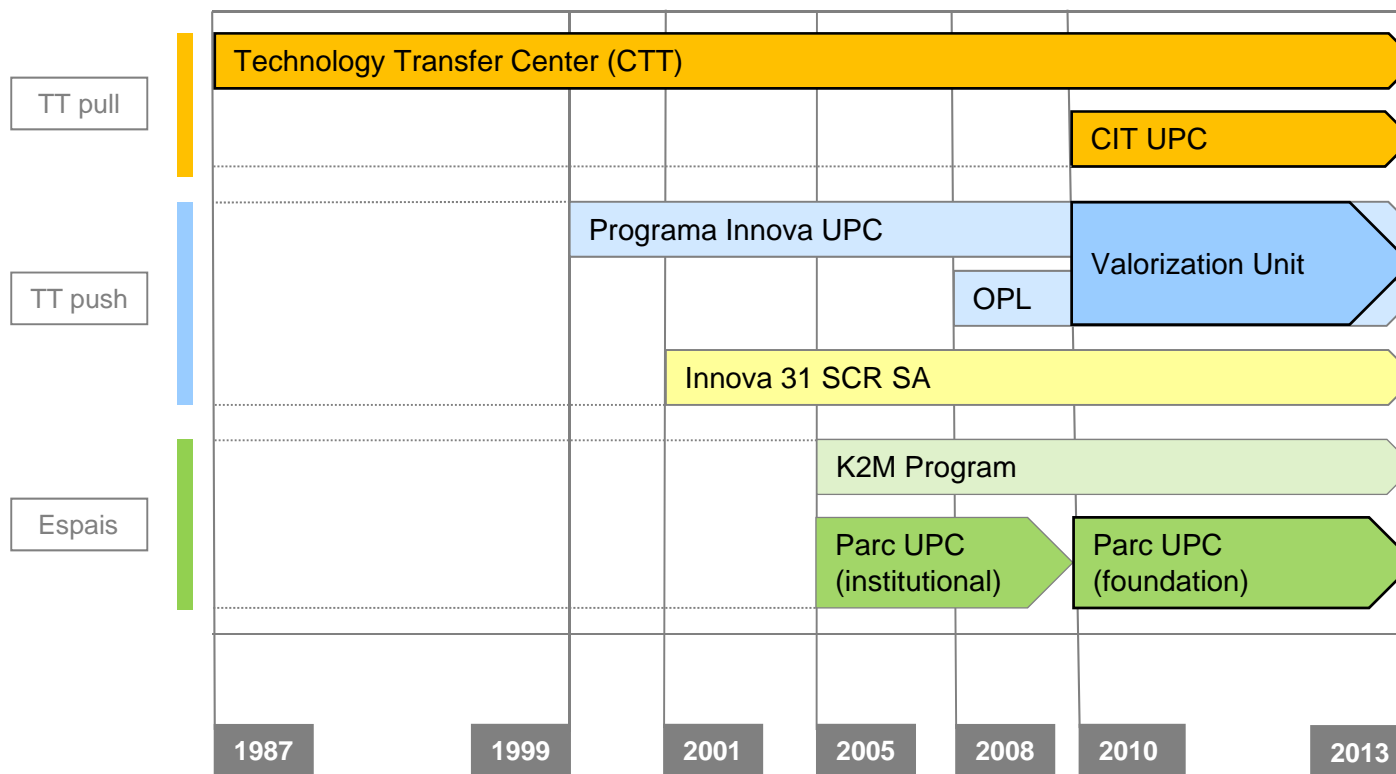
TT pull

Technology Transfer Center (CTT)

CIT UPC

TT push

Programa Innova UPC

Valorization Unit

OPL

Innova 31 SCR SA

Espais

K2M Program

Parc UPC (institutional)

Parc UPC (foundation)

1987

1999

2001

2005

2008

2010

2013